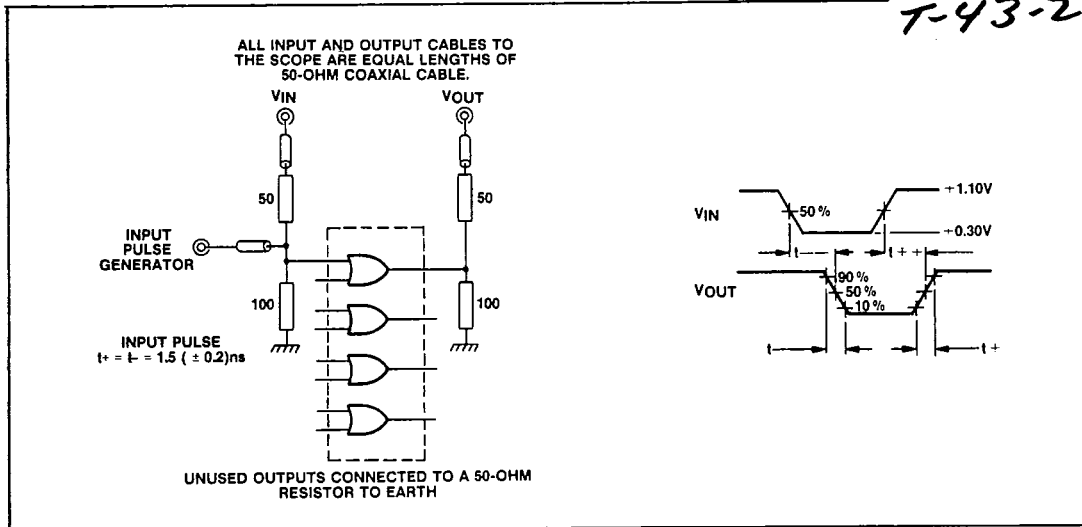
T-43-2

ALL INPUT AND OUTPUT CABLES TO THE SCOPE ARE EQUAL LENGTHS OF 50-OHM COAXIAL CABLE.

VIN

VOUT

50

50

INPUT PULSE GENERATOR

100

100

INPUT PULSE
t+ = t- = 1.5 ( ± 0.2)ns

UNUSED OUTPUTS CONNECTED TO A 50-OHM RESISTOR TO EARTH

VIN

50 %

+1.10V

+0.30V

t -

t + +

VOUT

90 %

50 %

10 %

t -

t +